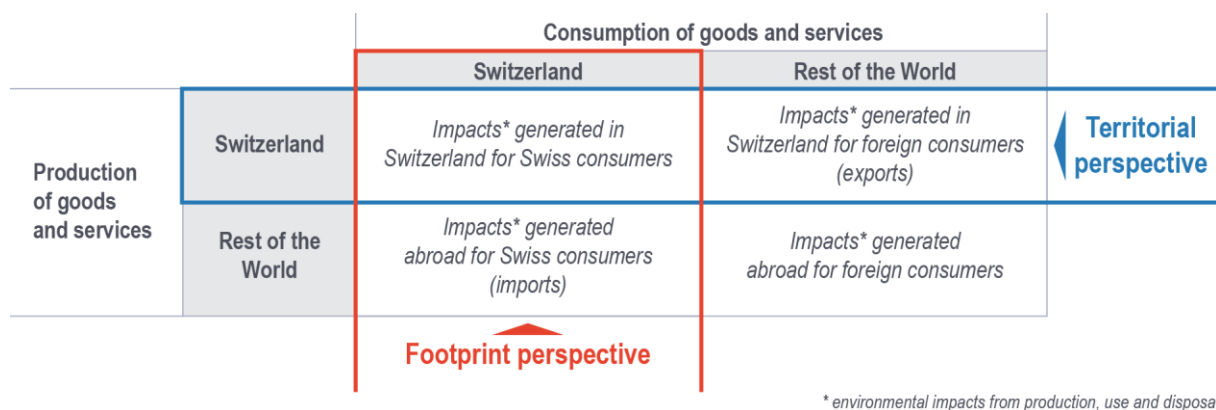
| | | Consumption of goods and services | |
|---|---|---|---|
| | | Switzerland | Rest of the World |
| Production of goods and services | Switzerland | *Impacts\* generated in Switzerland for Swiss consumers* | *Impacts\* generated in Switzerland for foreign consumers (exports)* |
| | Rest of the World | *Impacts\* generated abroad for Swiss consumers (imports)* | *Impacts\* generated abroad for foreign consumers* |

Territorial perspective

Footprint perspective

* environmental impacts from production, use and disposa